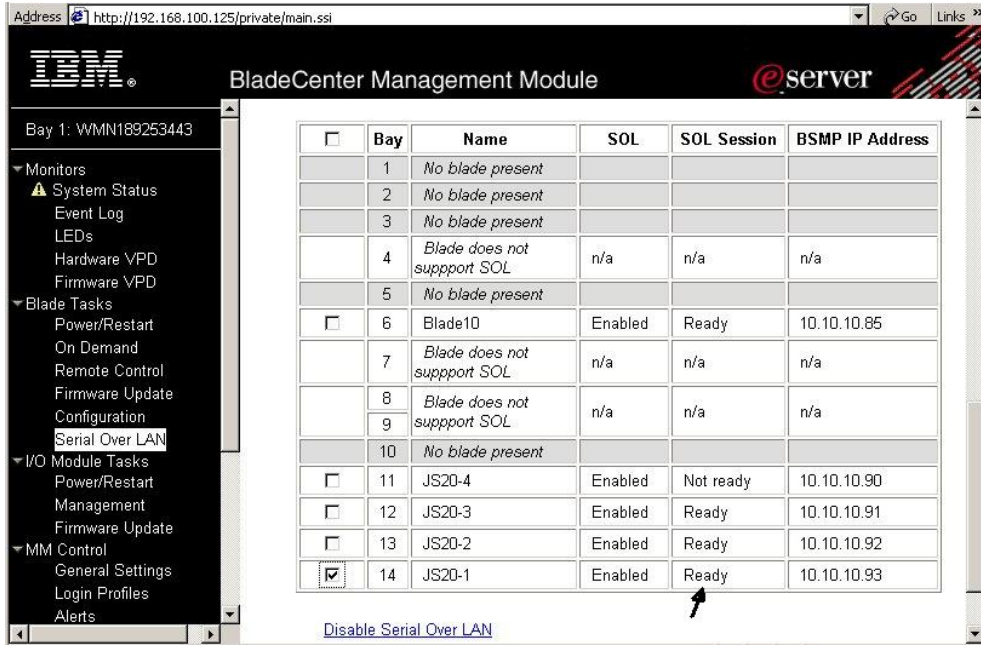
Address http://192.168.100.125/private/main.ssi Go Links »

IBM.

BladeCenter Management Module

eserver

Bay 1: WMN189253443

Monitors
System Status
Event Log
LEDs
Hardware VPD
Firmware VPD
Blade Tasks
Power/Restart
On Demand
Remote Control
Firmware Update
Configuration
Serial Over LAN
I/O Module Tasks
Power/Restart
Management
Firmware Update
MM Control
General Settings
Login Profiles
Alerts

| ☐ | Bay | Name | SOL | SOL Session | BSMP IP Address |
|---|---|---|---|---|---|
| | 1 | No blade present | | | |
| | 2 | No blade present | | | |
| | 3 | No blade present | | | |
| | 4 | Blade does not suppport SOL | n/a | n/a | n/a |
| | 5 | No blade present | | | |
| ☐ | 6 | Blade10 | Enabled | Ready | 10.10.10.85 |
| | 7 | Blade does not suppport SOL | n/a | n/a | n/a |
| | 8 9 | Blade does not suppport SOL | n/a | n/a | n/a |
| | 10 | No blade present | | | |
| ☐ | 11 | JS20-4 | Enabled | Not ready | 10.10.10.90 |
| ☐ | 12 | JS20-3 | Enabled | Ready | 10.10.10.91 |
| ☐ | 13 | JS20-2 | Enabled | Ready | 10.10.10.92 |
| ☑ | 14 | JS20-1 | Enabled | Ready | 10.10.10.93 |

Disable Serial Over LAN